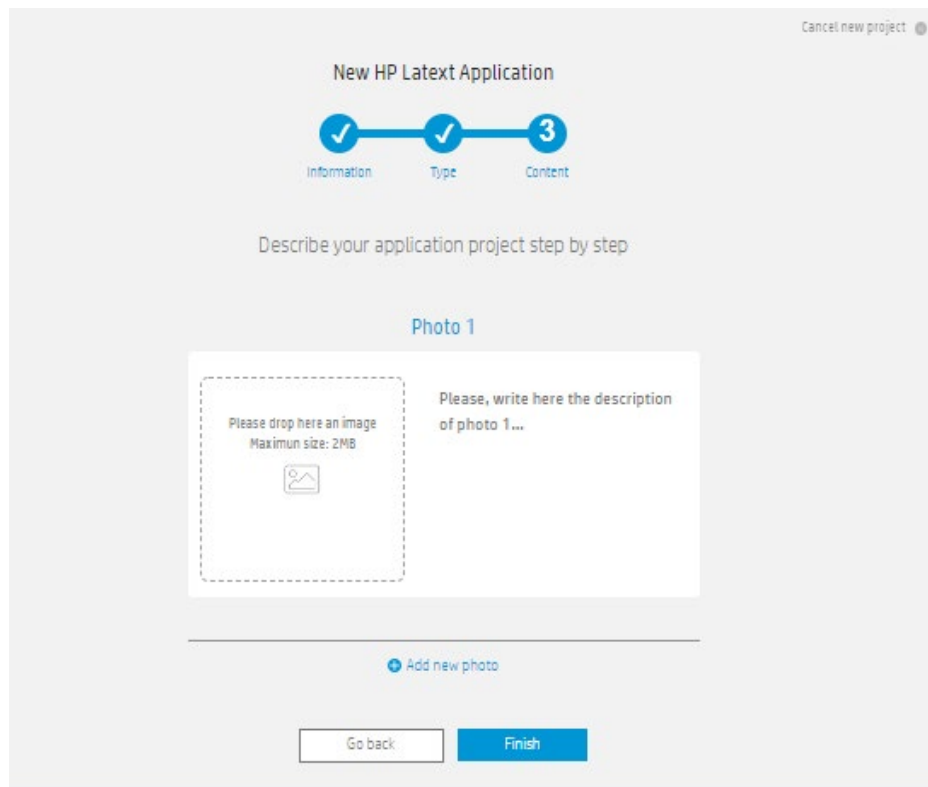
Cancel new project

New HP Latext Application

3

Information Type Content

Describe your application project step by step

Photo 1

Please drop here an image
Maximun size: 2MB

Please, write here the description of photo 1...

Add new photo

Go back Finish